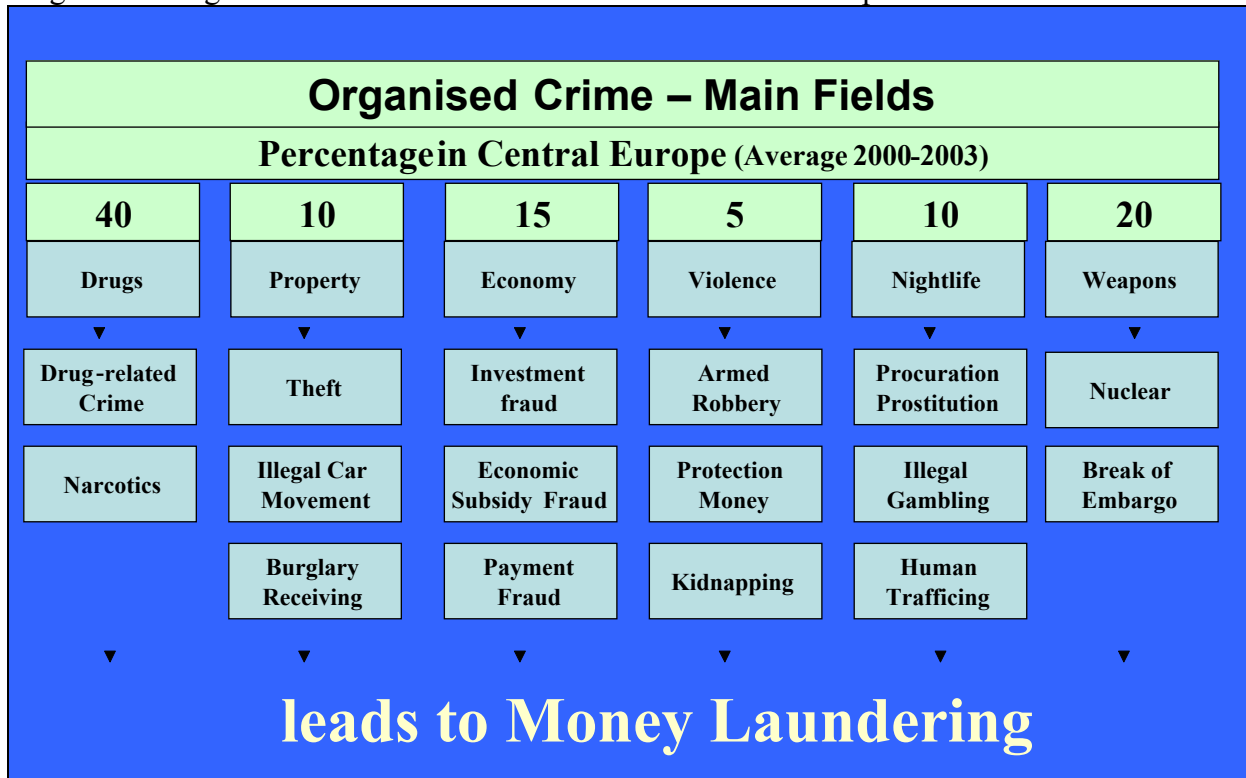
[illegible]

Organised Crime – Main Fields

Percentagein Central Europe (Average 2000-2003)

| 40 | 10 | 15 | 5 | 10 | 20 |
|---|---|---|---|---|---|
| Drugs | Property | Economy | Violence | Nightlife | Weapons |
| Drug-related Crime | Theft | Investment fraud | Armed Robbery | Procuration Prostitution | Nuclear |
| Narcotics | Illegal Car Movement | Economic Subsidy Fraud | Protection Money | Illegal Gambling | Break of Embargo |
| | Burglary Receiving | Payment Fraud | Kidnapping | Human Trafficing | |

leads to Money Laundering